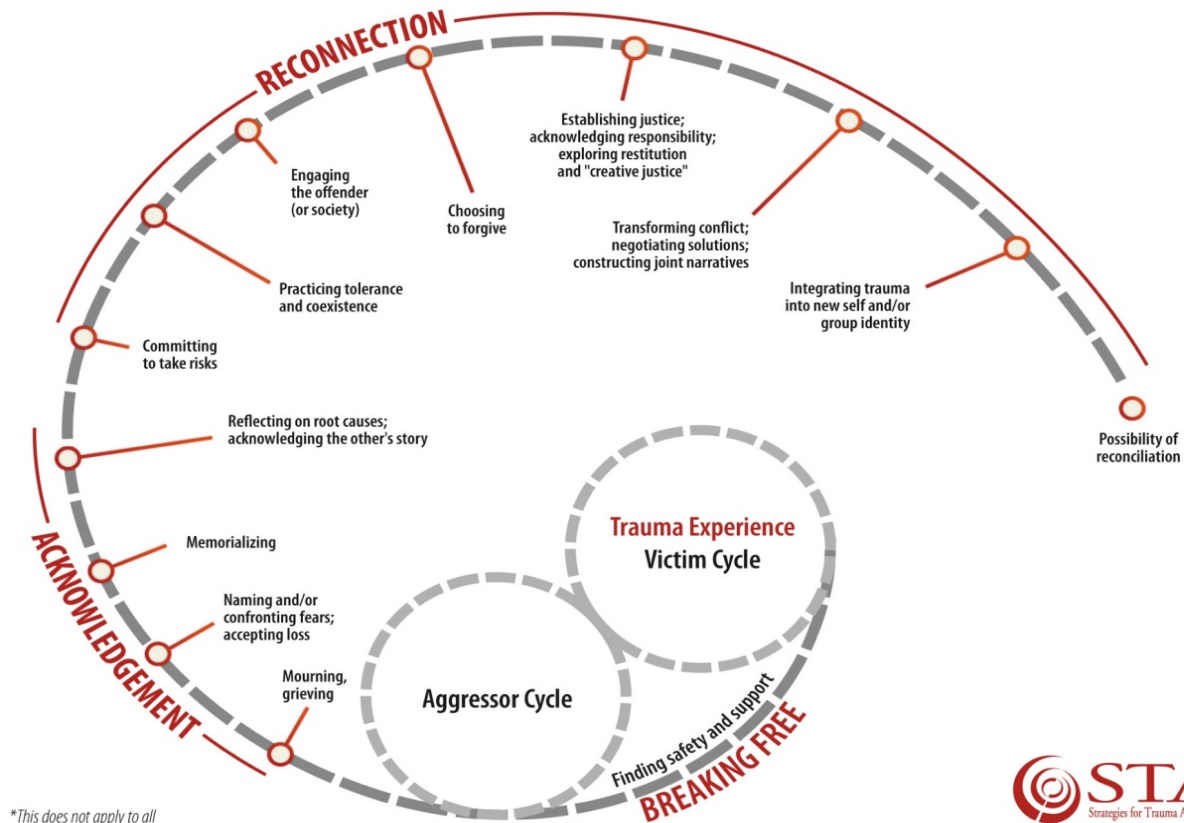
RECONNECTION

Engaging the offender (or society)

Choosing to forgive

Establishing justice; acknowledging responsibility; exploring restitution and "creative justice"

Transforming conflict; negotiating solutions; constructing joint narratives

Integrating trauma into new self and/or group identity

Possibility of reconciliation

Practicing tolerance and coexistence

Committing to take risks

Reflecting on root causes; acknowledging the other's story

ACKNOWLEDGEMENT

Memorializing

Naming and/or confronting fears; accepting loss

Mourning, grieving

Trauma Experience
Victim Cycle

Aggressor Cycle

Finding safety and support

BREAKING FREE

*This does not apply to all

STA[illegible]
Strategies for Trauma A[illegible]